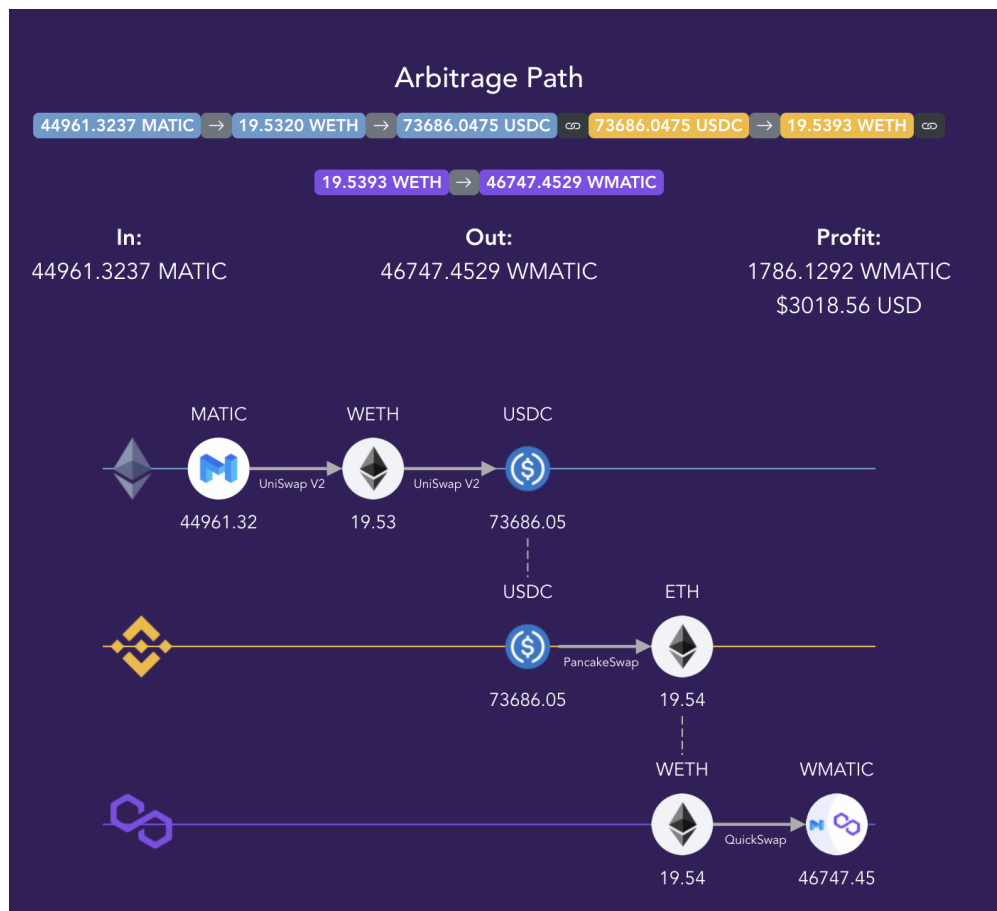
Arbitrage Path

44961.3237 MATIC → 19.5320 WETH → 73686.0475 USDC 73686.0475 USDC → 19.5393 WETH

19.5393 WETH → 46747.4529 WMATIC

In:
44961.3237 MATIC

Out:
46747.4529 WMATIC

Profit:
1786.1292 WMATIC
$3018.56 USD

MATIC
44961.32
UniSwap V2
WETH
19.53
UniSwap V2
USDC
73686.05

USDC
73686.05
PancakeSwap
ETH
19.54

WETH
19.54
QuickSwap
WMATIC
46747.45